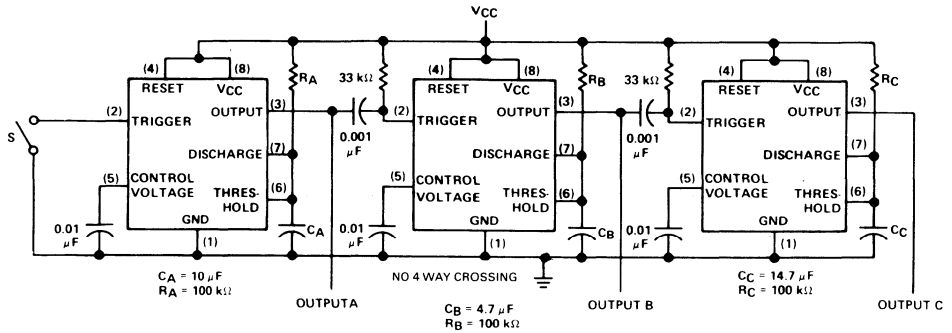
$V_{CC}$

(4) (8)
RESET $V_{CC}$
(2) TRIGGER
OUTPUT (3)
DISCHARGE (7)
(5) CONTROL VOLTAGE
THRESHOLD (6)
GND
(1)
$R_A$
S
0.01 $\mu F$
$C_A$
$C_A = 10\ \mu F$
$R_A = 100\ k\Omega$
OUTPUTA

33 kΩ
0.001 $\mu F$
(4) (8)
RESET $V_{CC}$
(2) TRIGGER
OUTPUT (3)
DISCHARGE (7)
(5) CONTROL VOLTAGE
THRESHOLD (6)
GND
(1)
$R_B$
0.01 $\mu F$
$C_B$
NO 4 WAY CROSSING
$C_B = 4.7\ \mu F$
$R_B = 100\ k\Omega$
OUTPUT B

33 kΩ
0.001 $\mu F$
(4) (8)
RESET $V_{CC}$
(2) TRIGGER
OUTPUT (3)
DISCHARGE (7)
(5) CONTROL VOLTAGE
THRESHOLD (6)
GND
(1)
$R_C$
0.01 $\mu F$
$C_C$
$C_C = 14.7\ \mu F$
$R_C = 100\ k\Omega$
OUTPUT C